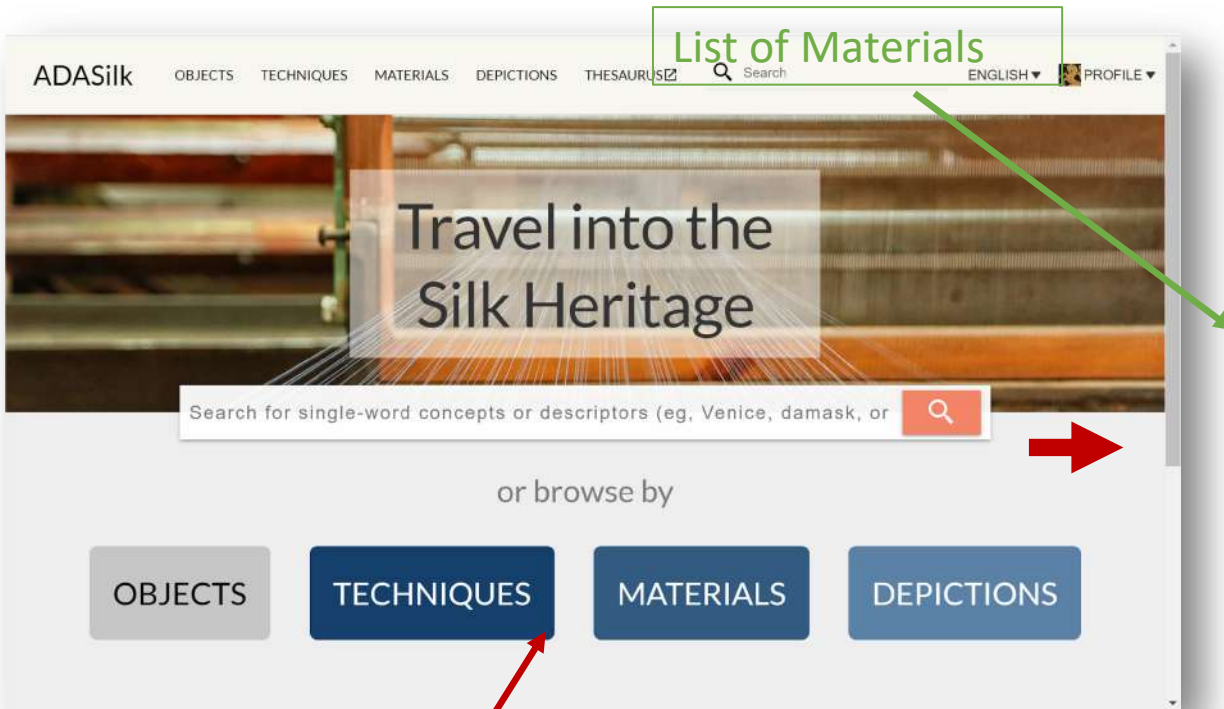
List of Materials

ADASilk OBJECTS TECHNIQUES MATERIALS DEPICTIONS THESAURUS Search ENGLISH ▾ PROFILE ▾

Travel into the Silk Heritage

Search for single-word concepts or descriptors (eg, Venice, damask, or

or browse by

OBJECTS TECHNIQUES MATERIALS DEPICTIONS